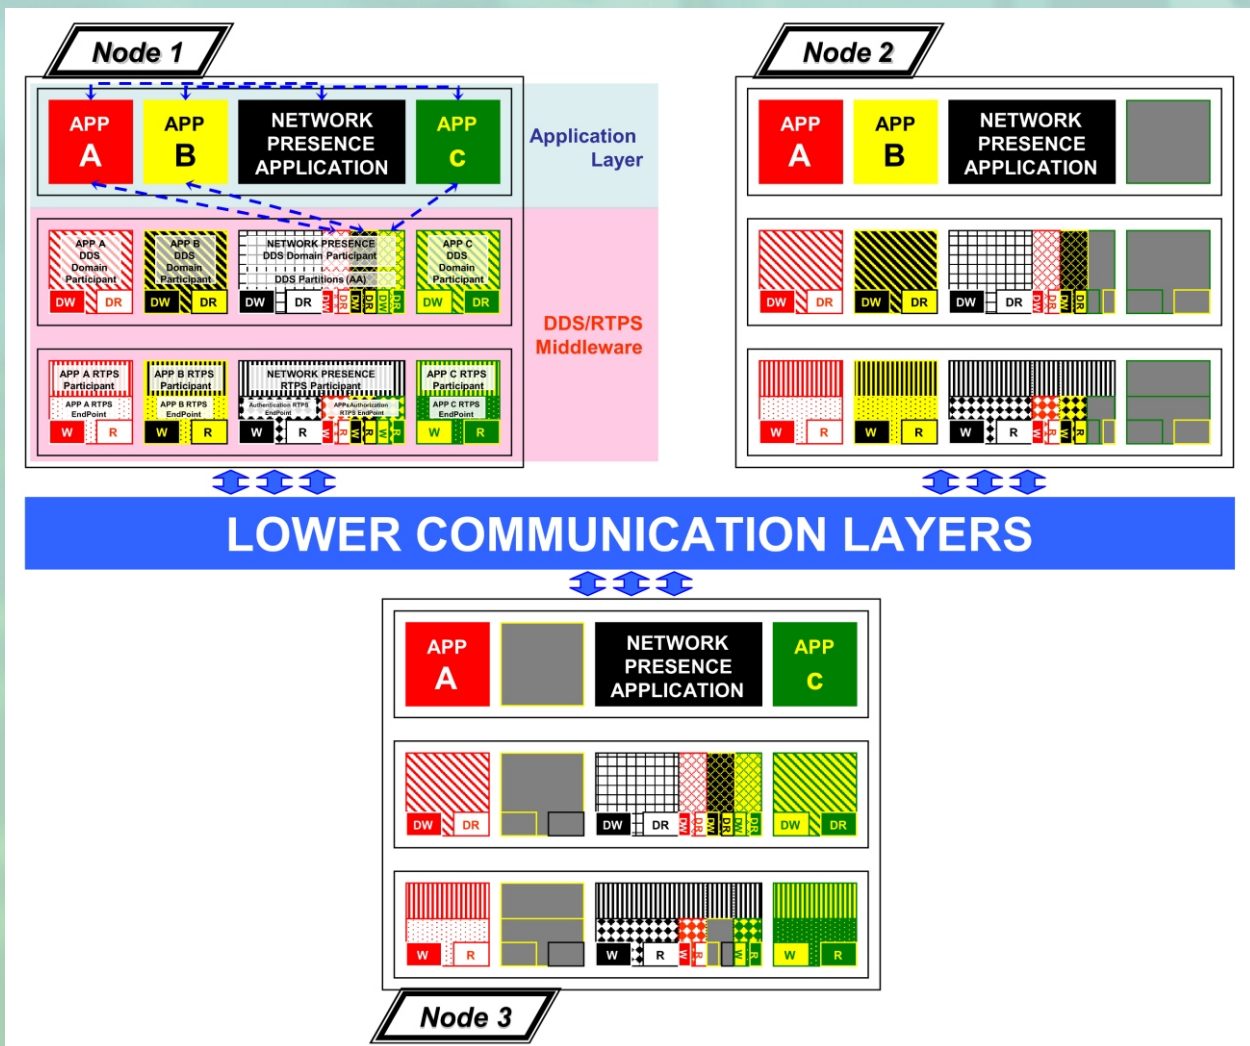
Node 1

APP A
APP B
NETWORK PRESENCE APPLICATION
APP C

Application Layer

APP A DDS Domain Participant
DW DR
APP B DDS Domain Participant
DW DR
NETWORK PRESENCE DDS Domain Participant
DDS Partitions (AA)
DW DR DW DR DW DR DW DR
APP C DDS Domain Participant
DW DR

DDS/RTPS Middleware

APP A RTPS Participant
APP A RTPS EndPoint
W R
APP B RTPS Participant
APP B RTPS EndPoint
W R
NETWORK PRESENCE RTPS Participant
Authentication RTPS EndPoint
APPsAuthorization RTPS EndPoint
W R W R W R W R
APP C RTPS Participant
APP C RTPS EndPoint
W R

Node 2

APP A
APP B
NETWORK PRESENCE APPLICATION

DW DR
DW DR
DW DR DW DR DW DR

W R
W R
W R W R W R

LOWER COMMUNICATION LAYERS

APP A
NETWORK PRESENCE APPLICATION
APP C

DW DR
DW DR DW DR DW DR DW DR
DW DR

W R
W R W R W R
W R

Node 3